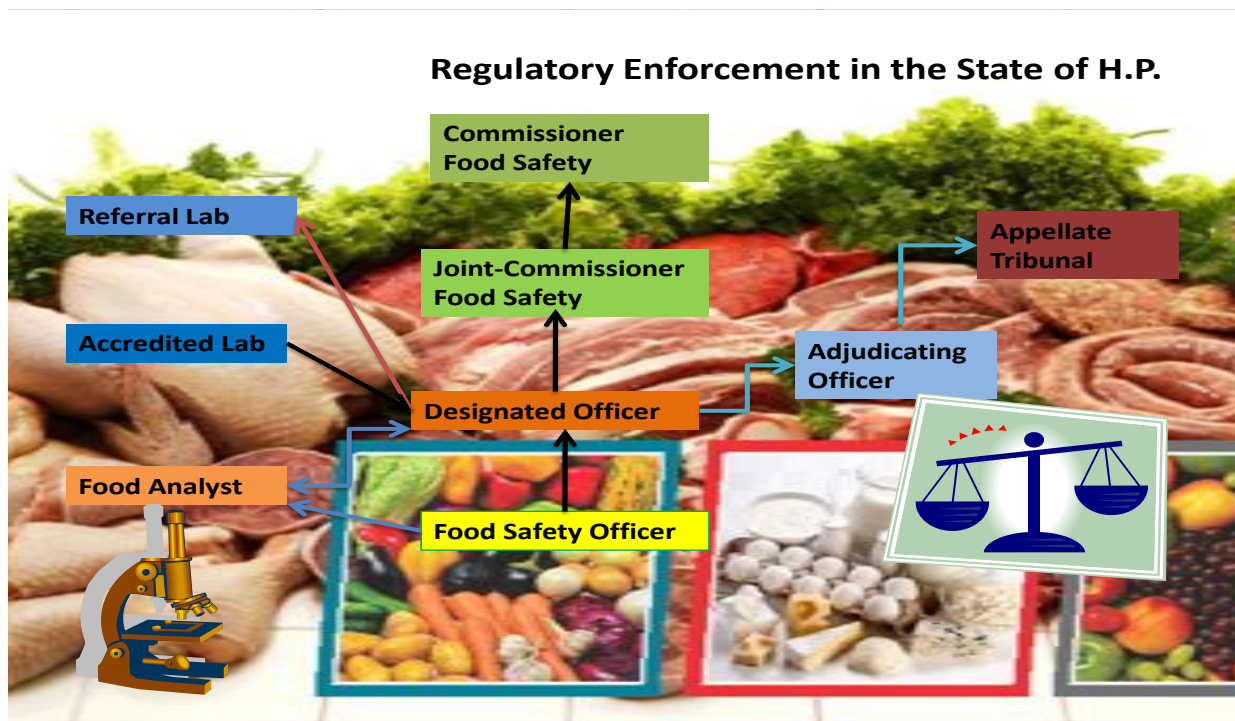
Regulatory Enforcement in the State of H.P.

Commissioner Food Safety

Referral Lab

Joint-Commissioner Food Safety

Appellate Tribunal

Accredited Lab

Adjudicating Officer

Designated Officer

Food Analyst

Food Safety Officer